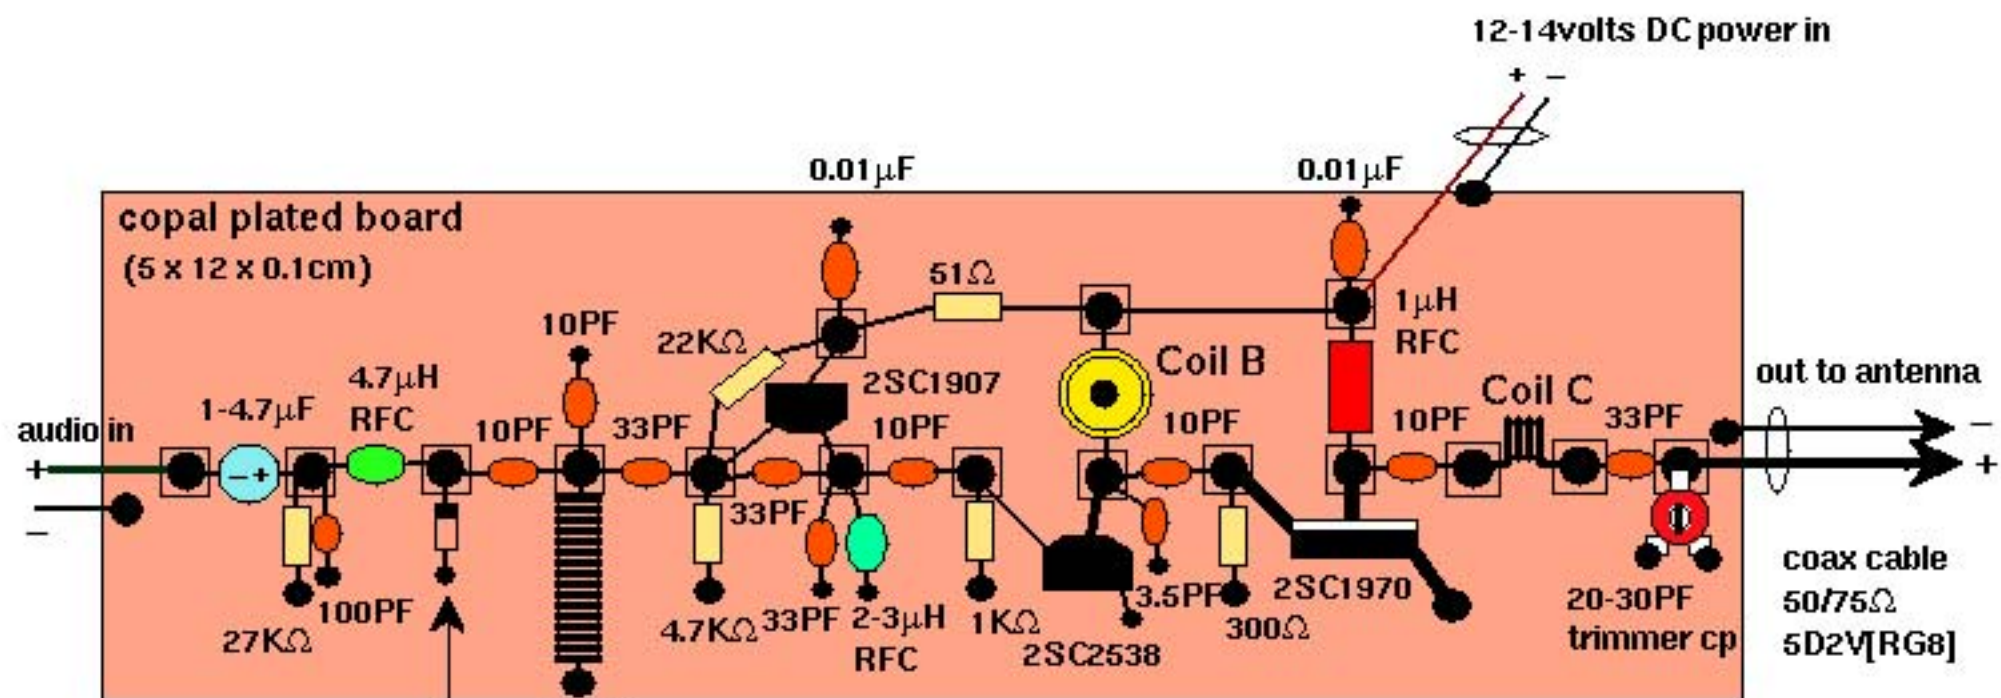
12-14volts DC power in

+ −

0.01$\mu$F

0.01$\mu$F

copal plated board

(5 x 12 x 0.1cm)

51$\Omega$

1$\mu$H

RFC

10PF

22K$\Omega$

2SC1907

Coil B

4.7$\mu$H

RFC

1-4.7$\mu$F

audio in

10PF

33PF

10PF

10PF

10PF

Coil C

33PF

out to antenna

+

−

−

+

33PF

27K$\Omega$

100PF

4.7K$\Omega$

33PF

2-3$\mu$H

RFC

1K$\Omega$

2SC2538

3.5PF

300$\Omega$

2SC1970

20-30PF

trimmer cp

coax cable

50/75$\Omega$

5D2V[RG8]